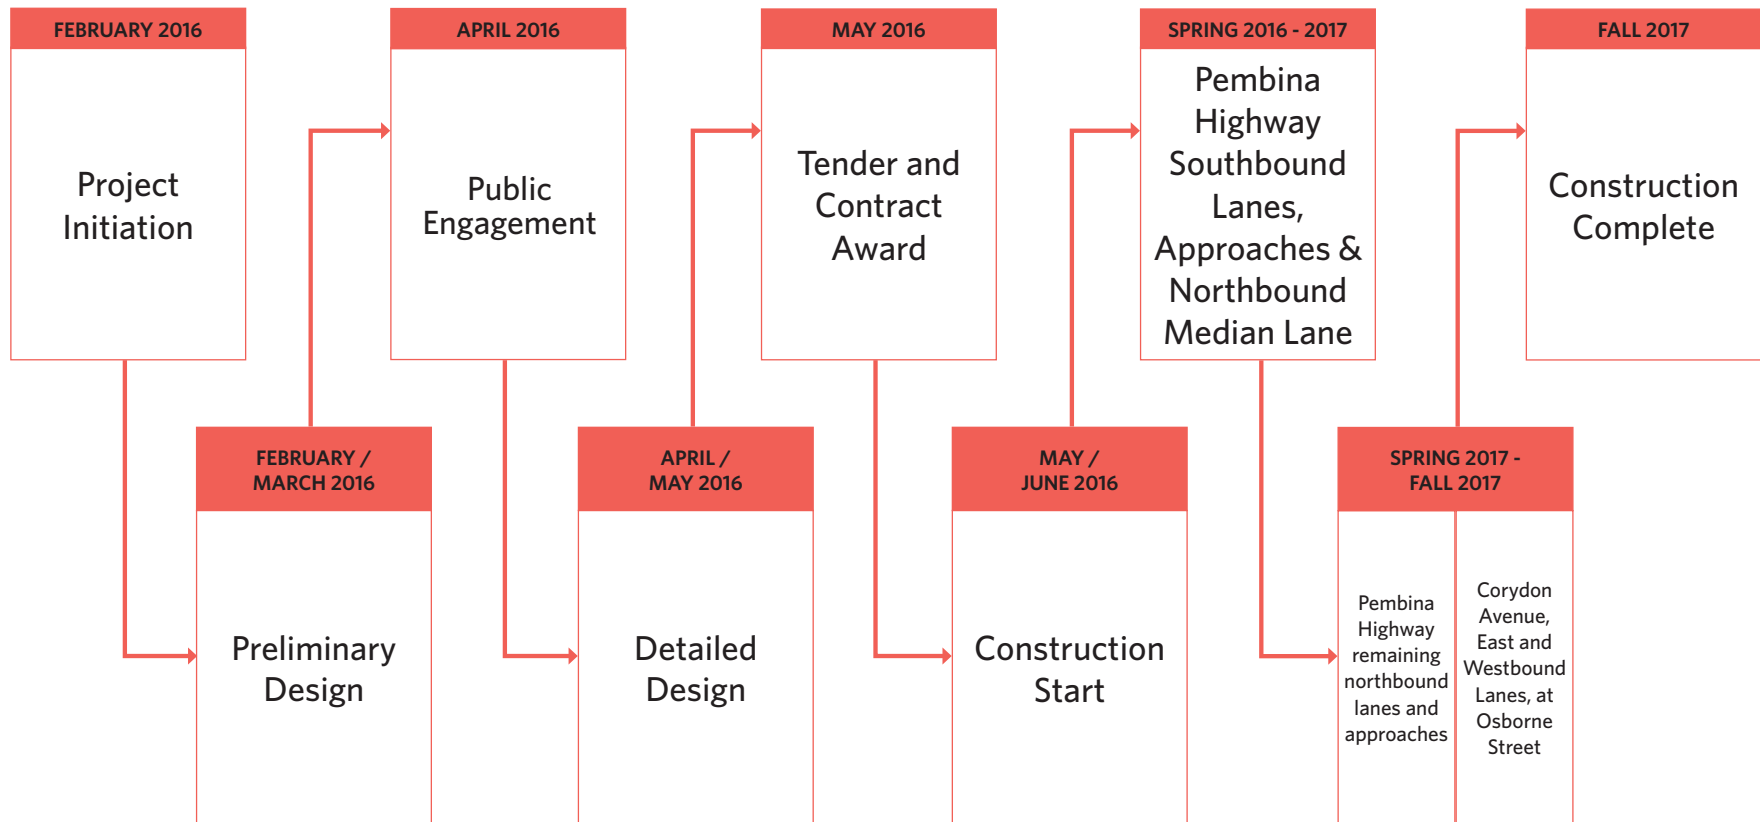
FEBRUARY 2016

Project Initiation

FEBRUARY / MARCH 2016

Preliminary Design

APRIL 2016

Public Engagement

APRIL / MAY 2016

Detailed Design

MAY 2016

Tender and Contract Award

MAY / JUNE 2016

Construction Start

SPRING 2016 - 2017

Pembina Highway Southbound Lanes, Approaches & Northbound Median Lane

SPRING 2017 - FALL 2017

Pembina Highway remaining northbound lanes and approaches

Corydon Avenue, East and Westbound Lanes, at Osborne Street

FALL 2017

Construction Complete